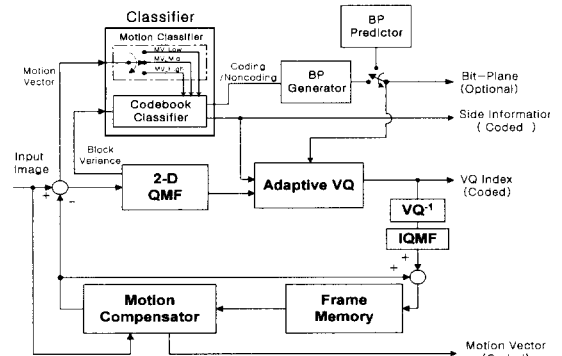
Classifier

Motion Classifier

MV Low

MV Mid

MV High

BP Predictor

Motion Vector

Coding /Noncoding

BP Generator

Bit-Plane (Optional)

Codebook Classifier

Side Informatio ( Coded )

Block Variance

Input Image

+

-

2-D QMF

Adaptive VQ

VQ Index (Coded)

$VQ^{-1}$

IQMF

+

+

Motion Compensator

Frame Memory

Motion Vector (Coded)